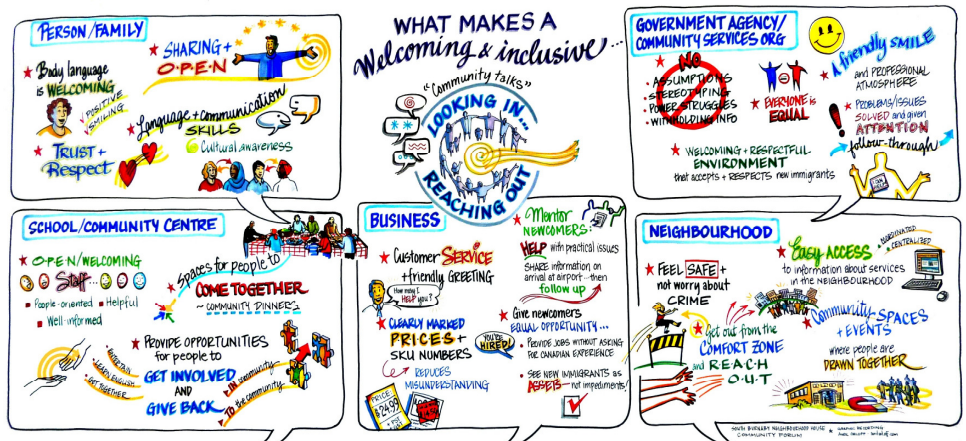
WHAT MAKES A Welcoming & inclusive...

"Community talks"
LOOKING IN... REACHING OUT

PERSON/FAMILY

Body language is WELCOMING
positive
smiling

SHARING + OPEN

Language + communication SKILLS
Cultural awareness

TRUST + Respect

GOVERNMENT AGENCY/ COMMUNITY SERVICES ORG

NO
ASSUMPTIONS
STEREOTYPING
POWER STRUGGLES
WITHHOLDING INFO

EVERYONE is EQUAL

A friendly SMILE and PROFESSIONAL ATMOSPHERE

PROBLEMS/ISSUES SOLVED and given ATTENTION follow-through

WELCOMING + RESPECTFUL ENVIRONMENT that accepts + RESPECTS new immigrants

SCHOOL/COMMUNITY CENTRE

OPEN/WELCOMING STAFF...
People-oriented
Helpful
Well-informed

Spaces for people to COME TOGETHER ~ COMMUNITY DINNER

PROVIDE OPPORTUNITIES for people to GET INVOLVED AND GIVE BACK
IN the community
to the community

entertain
learn English
get together

BUSINESS

Customer SERVICE + friendly GREETING
How may I HELP you?

CLEARLY MARKED PRICES + SKU NUMBERS
REDUCES MISUNDERSTANDING

PRICE $2499

Mentor NEWCOMERS:
HELP with practical issues
SHARE information on arrival at airport...then follow up

Give newcomers EQUAL OPPORTUNITY...
PROVIDE JOBS WITHOUT ASKING FOR CANADIAN EXPERIENCE
YOU'RE HIRED!
SEE NEW IMMIGRANTS as ASSETS... not impediments!

NEIGHBOURHOOD

FEEL SAFE + not worry about CRIME

Easy ACCESS
coordinated
centralized
to information about services in the NEIGHBOURHOOD

Get out from the COMFORT ZONE and REACH OUT

Community SPACES + EVENTS where people are DRAWN TOGETHER

SOUTH BURNABY NEIGHBOURHOOD HOUSE COMMUNITY FORUM
GRAPHIC RECORDING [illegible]